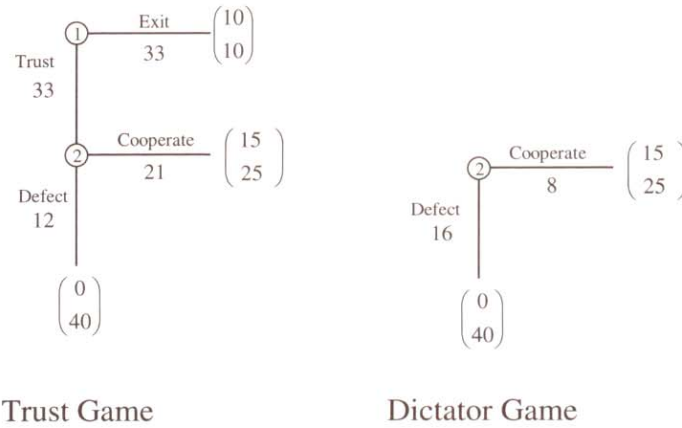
1 Exit 33 $\begin{pmatrix}10\\10\end{pmatrix}$

Trust 33

2 Cooperate 21 $\begin{pmatrix}15\\25\end{pmatrix}$

Defect 12

$\begin{pmatrix}0\\40\end{pmatrix}$

Trust Game

2 Cooperate 8 $\begin{pmatrix}15\\25\end{pmatrix}$

Defect 16

$\begin{pmatrix}0\\40\end{pmatrix}$

Dictator Game